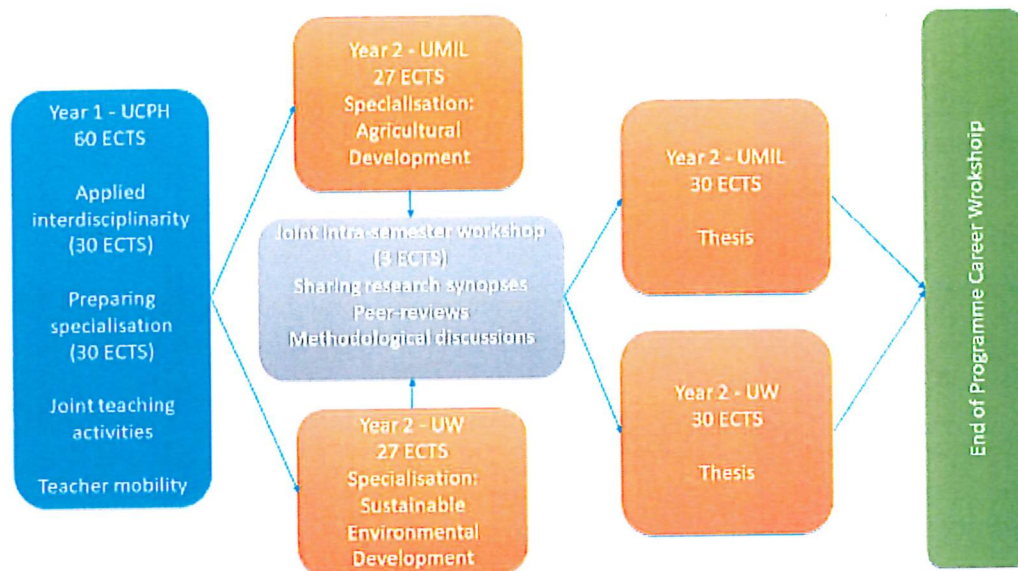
Year 1 - UCPH
60 ECTS

Applied interdisciplinarity (30 ECTS)

Preparing specialisation (30 ECTS)

Joint teaching activities

Teacher mobility

Year 2 - UMIL
27 ECTS
Specialisation:
Agricultural Development

Joint intra-semester workshop (3 ECTS)
Sharing research synopses
Peer-reviews
Methodological discussions

Year 2 - UW
27 ECTS
Specialisation:
Sustainable Environmental Development

Year 2 - UMIL
30 ECTS

Thesis

Year 2 - UW
30 ECTS

Thesis

End of Programme Career Wrokshoip